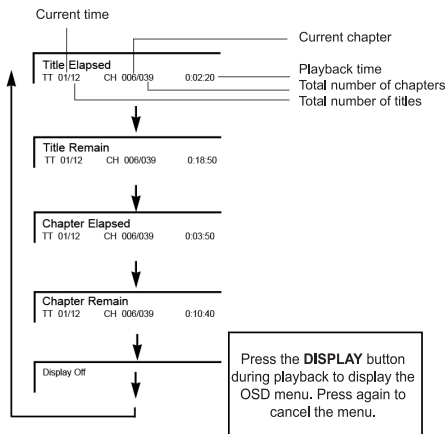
Current time

Current chapter

Title Elapsed
TT 01/12 CH 006/039 0:02:20

Playback time
Total number of chapters
Total number of titles

Title Remain
TT 01/12 CH 006/039 0:18:50

Chapter Elapsed
TT 01/12 CH 006/039 0:03:50

Chapter Remain
TT 01/12 CH 006/039 0:10:40

Display Off

Press the **DISPLAY** button during playback to display the OSD menu. Press again to cancel the menu.